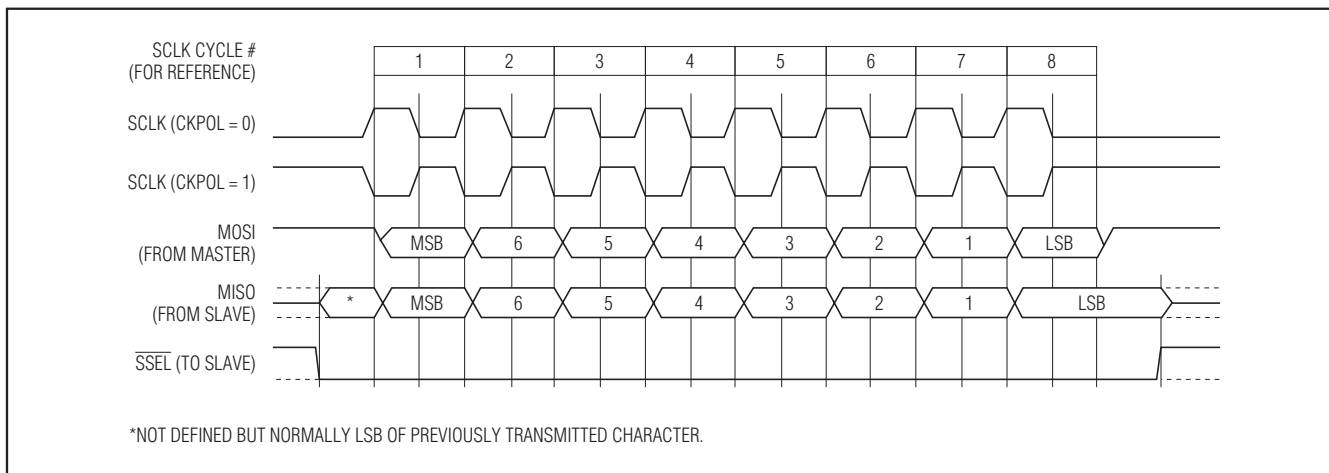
SCLK CYCLE #
(FOR REFERENCE)

1 2 3 4 5 6 7 8

SCLK (CKPOL = 0)

SCLK (CKPOL = 1)

MOSI
(FROM MASTER)

MSB 6 5 4 3 2 1 LSB

MISO
(FROM SLAVE)

* MSB 6 5 4 3 2 1 LSB

$\overline{\text{SSEL}}$ (TO SLAVE)

*NOT DEFINED BUT NORMALLY LSB OF PREVIOUSLY TRANSMITTED CHARACTER.